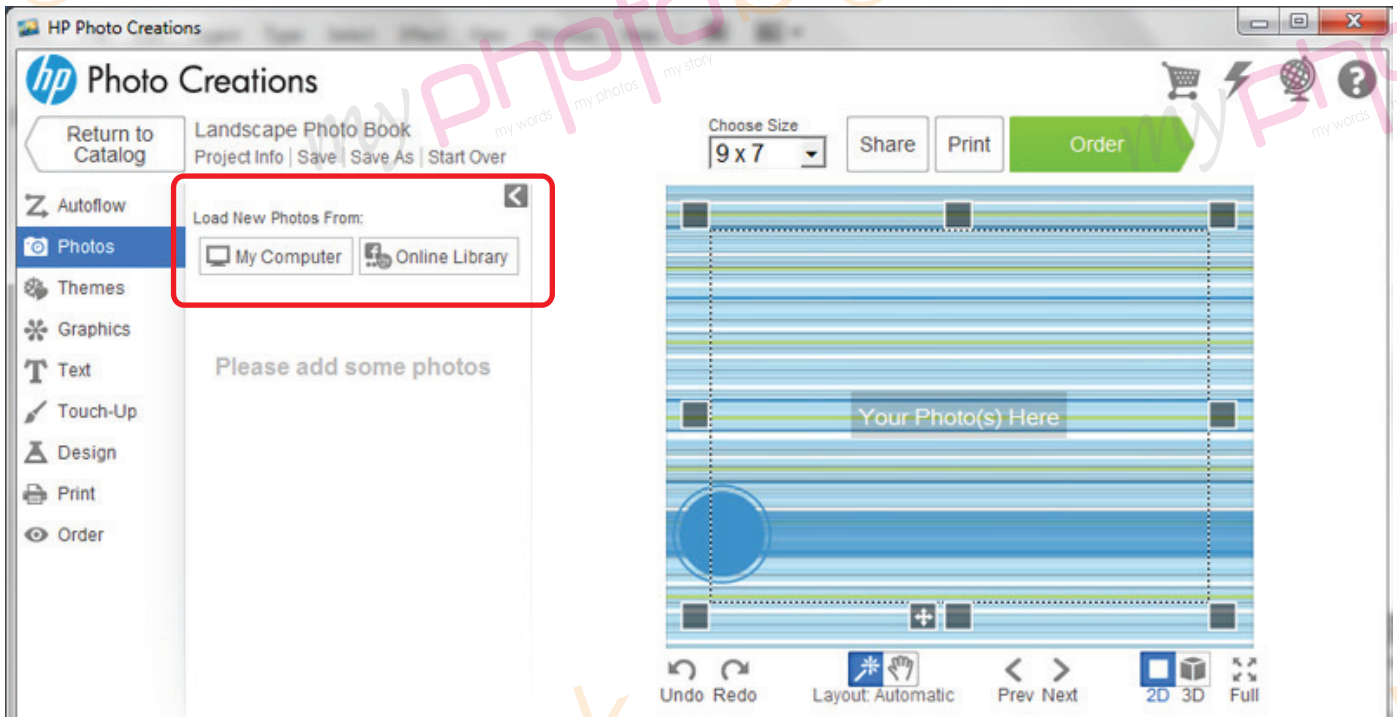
HP Photo Creations

hp Photo Creations

Return to Catalog

Landscape Photo Book
Project Info | Save | Save As | Start Over

Choose Size
9 x 7

Share
Print
Order

Autoflow
Photos
Themes
Graphics
Text
Touch-Up
Design
Print
Order

Load New Photos From:
My Computer
Online Library

Please add some photos

Your Photo(s) Here

Undo Redo
Layout: Automatic
Prev Next
2D 3D
Full

my photo
my words
my photos
my story
my words
my photo
my words